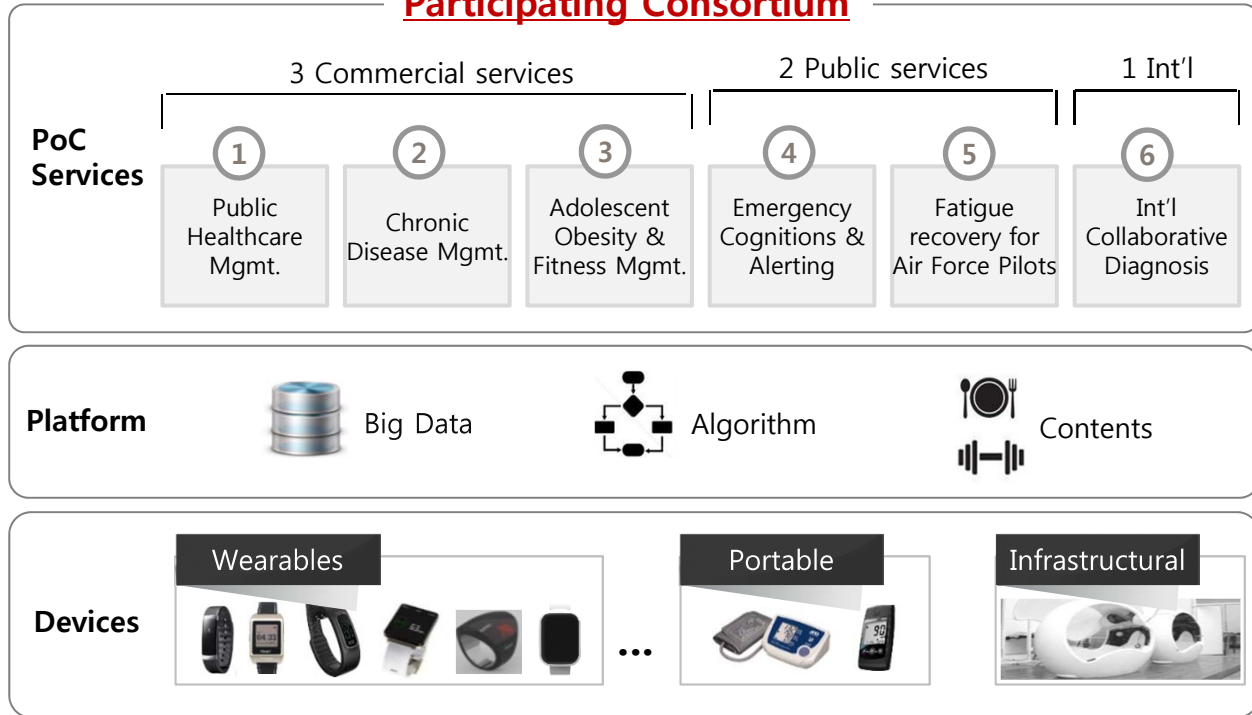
Participating Consortium

3 Commercial services

2 Public services

1 Int'l

PoC Services

1
Public Healthcare Mgmt.

2
Chronic Disease Mgmt.

3
Adolescent Obesity & Fitness Mgmt.

4
Emergency Cognitions & Alerting

5
Fatigue recovery for Air Force Pilots

6
Int'l Collaborative Diagnosis

Platform

Big Data

Algorithm

Contents

Devices

Wearables

64:33

...

Portable

90

Infrastructural